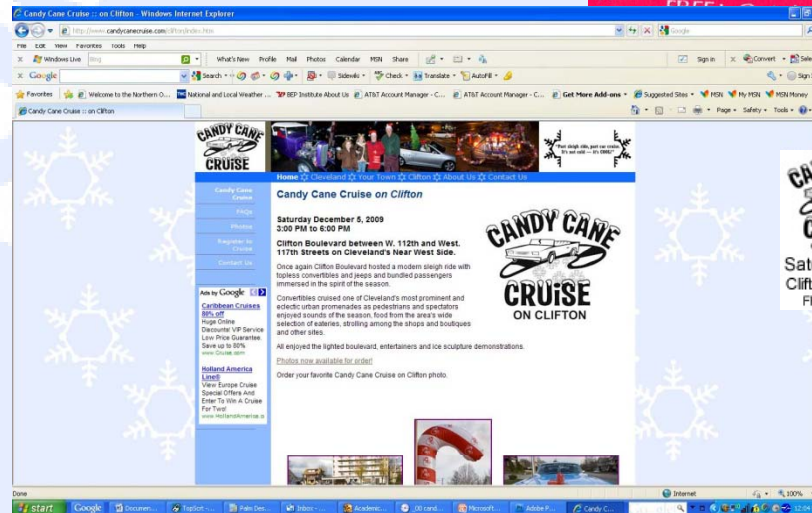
Candy Cane Cruise :: on Clifton - Windows Internet Explorer

http://www.candycanecruise.com/clifton/index.htm

Google

File Edit View Favorites Tools Help

Windows Live Bing What's New Profile Mail Photos Calendar MSN Share Sign in Convert Select

Google Search Sidewiki Check Translate AutoFill Sign In

Favorites Welcome to the Northern O... National and Local Weather ... BEP Institute About Us AT&T Account Manager - C... AT&T Account Manager - C... Get More Add-ons Suggested Sites MSN My MSN MSN Money

Candy Cane Cruise :: on Clifton

Page Safety Tools

CANDY CANE CRUISE

"Part sleigh ride, part car cruise. It's not cold — it's COOL!"

Home Cleveland Your Town Clifton About Us Contact Us

Candy Cane Cruise

FAQs

Photos

Register to Cruise

Contact Us

Ads by Google

Caribbean Cruises 80% off
Huge Online Discounts! VIP Service Low Price Guarantee. Save up to 80%
www.iCruise.com

Holland America Line®
View Europe Cruise Special Offers And Enter To Win A Cruise For Two!
www.HollandAmerica.com

Candy Cane Cruise on Clifton

Saturday December 5, 2009
3:00 PM to 6:00 PM

Clifton Boulevard between W. 112th and West. 117th Streets on Cleveland's Near West Side.

Once again Clifton Boulevard hosted a modern sleigh ride with topless convertibles and jeeps and bundled passengers immersed in the spirit of the season.

Convertibles cruised one of Cleveland's most prominent and eclectic urban promenades as pedestrians and spectators enjoyed sounds of the season, food from the area's wide selection of eateries, strolling among the shops and boutiques and other sites.

All enjoyed the lighted boulevard, entertainers and ice sculpture demonstrations.

Photos now available for order!

Order your favorite Candy Cane Cruise on Clifton photo.

CANDY CANE CRUISE ON CLIFTON

Sat
Clift
Fl

Done

Internet 100%

start Google Documen... TopSoft - ... Palm Des... Inbox - ... Academic... 00 cand... Microsoft... Adobe P... Candy C...